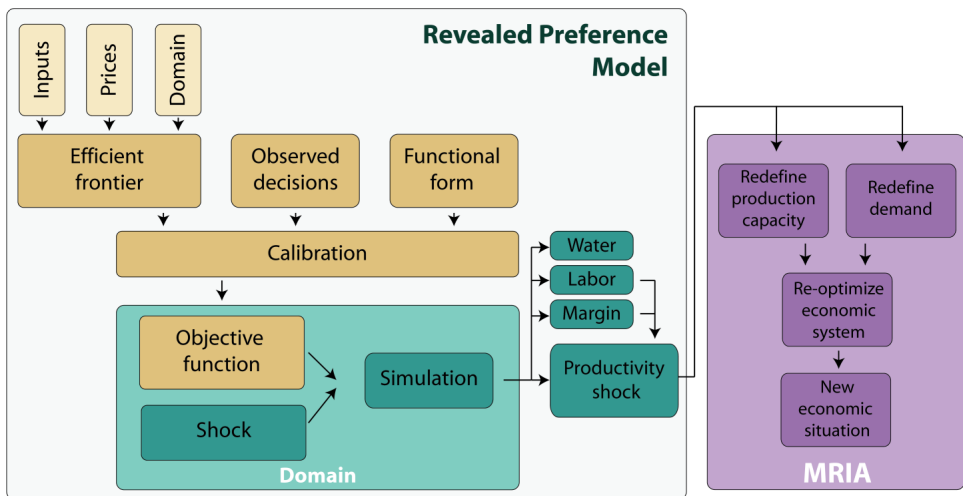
Revealed Preference Model

Inputs

Prices

Domain

Efficient frontier

Observed decisions

Functional form

Calibration

Objective function

Shock

Simulation

Domain

Water

Labor

Margin

Productivity shock

Redefine production capacity

Redefine demand

Re-optimize economic system

New economic situation

MRIA